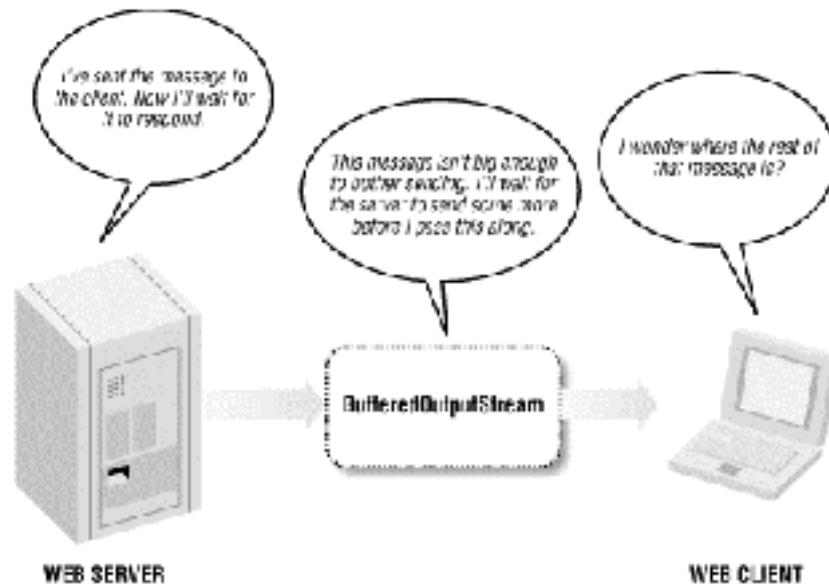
I've sent the message to the client. Now I'll wait for it to respond.

This message isn't big enough to bother sending. I'll wait for the server to send some more before I pass this along.

I wonder where the rest of that message is?

BufferedOutputStream

WEB SERVER

WEB CLIENT